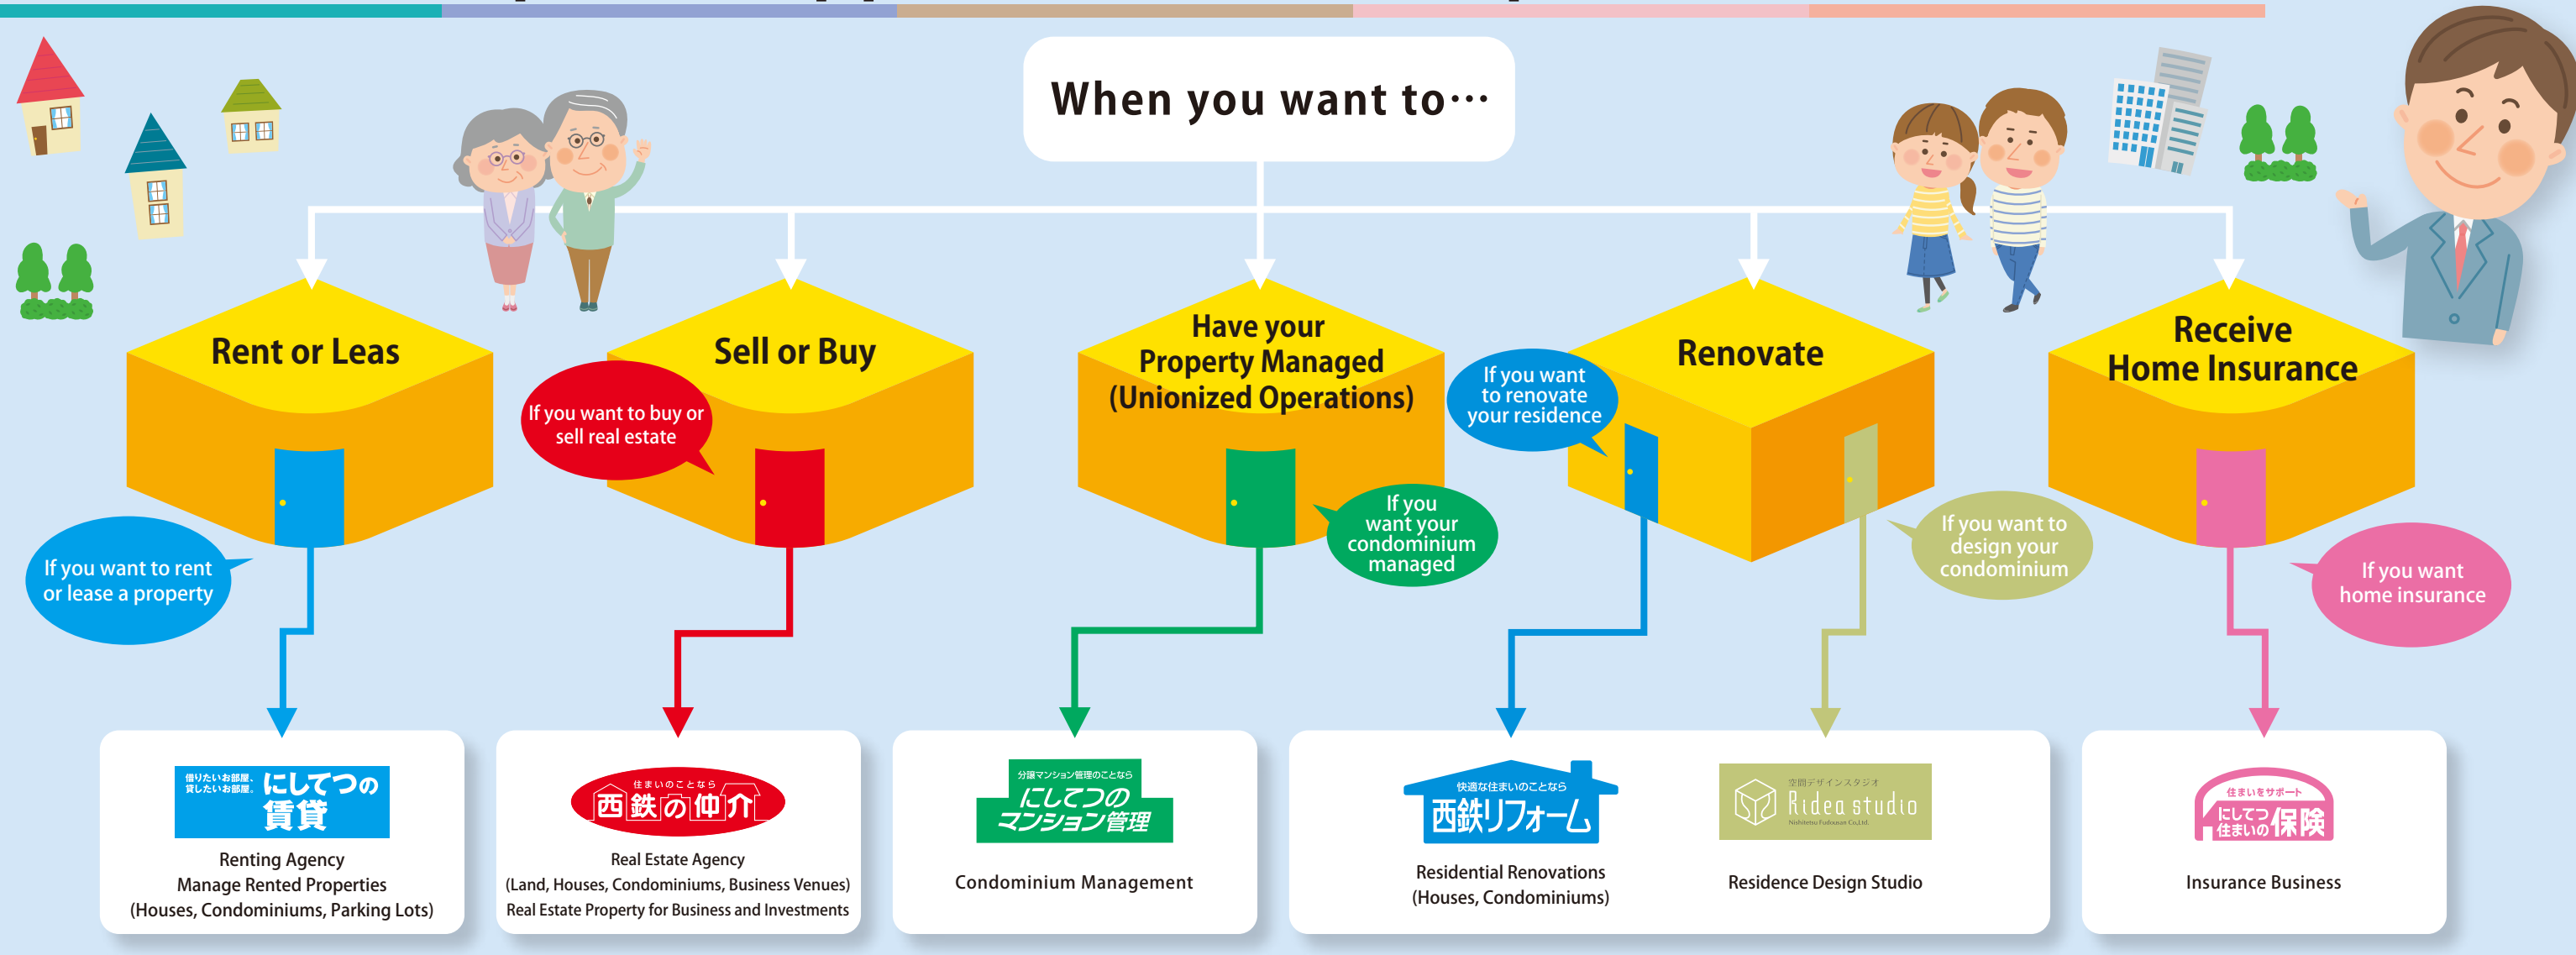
When you want to…

Rent or Leas

If you want to rent or lease a property

Sell or Buy

If you want to buy or sell real estate

Have your Property Managed (Unionized Operations)

If you want your condominium managed

Renovate

If you want to renovate your residence

If you want to design your condominium

Receive Home Insurance

If you want home insurance

借りたいお部屋、貸したいお部屋。にしてつの賃貸

Renting Agency
Manage Rented Properties
(Houses, Condominiums, Parking Lots)

住まいのことなら 西鉄の仲介

Real Estate Agency
(Land, Houses, Condominiums, Business Venues)
Real Estate Property for Business and Investments

分譲マンション管理のことなら にしてつのマンション管理

Condominium Management

快適な住まいのことなら 西鉄リフォーム

Residential Renovations
(Houses, Condominiums)

空間デザインスタジオ Ridea studio Nishitetsu Fudousan Co.,Ltd.

Residence Design Studio

住まいをサポート にしてつ住まいの保険

Insurance Business